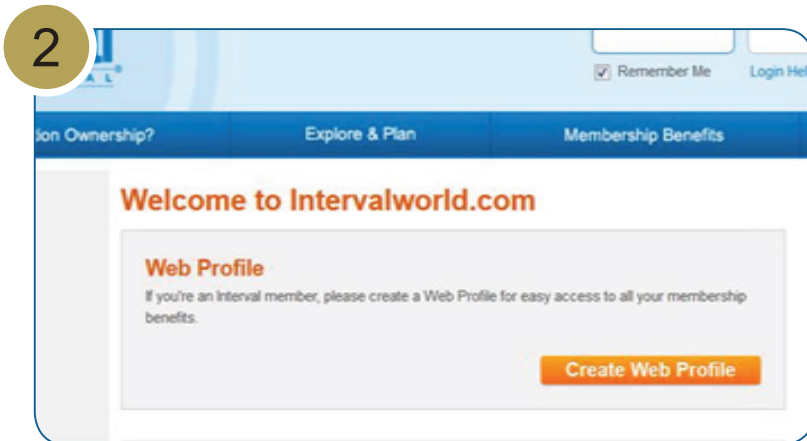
2

A L

Remember Me Login Hel

tion Ownership? Explore & Plan Membership Benefits

Welcome to Intervalworld.com

Web Profile

If you're an Interval member, please create a Web Profile for easy access to all your membership benefits.

Create Web Profile